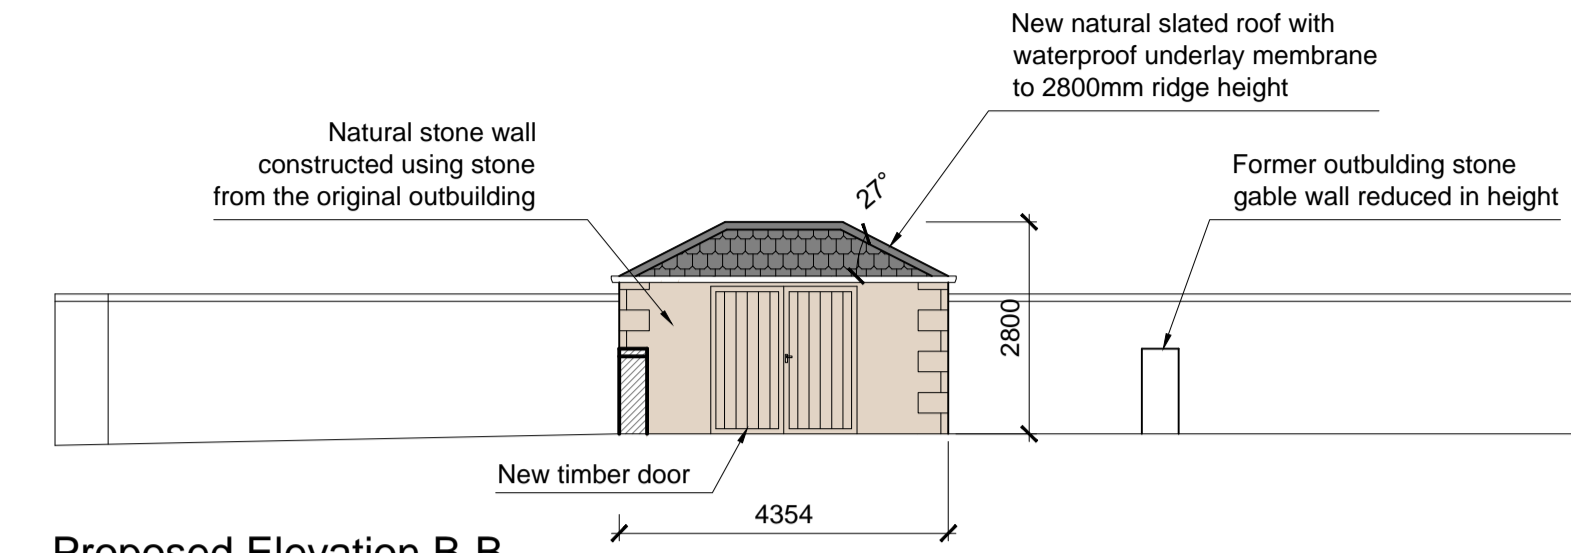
New natural slated roof with waterproof underlay membrane to 2800mm ridge height

Natural stone wall constructed using stone from the original outbuilding

Former outbulding stone gable wall reduced in height

27°

2800

New timber door

4354

Proposed Elevation B-B